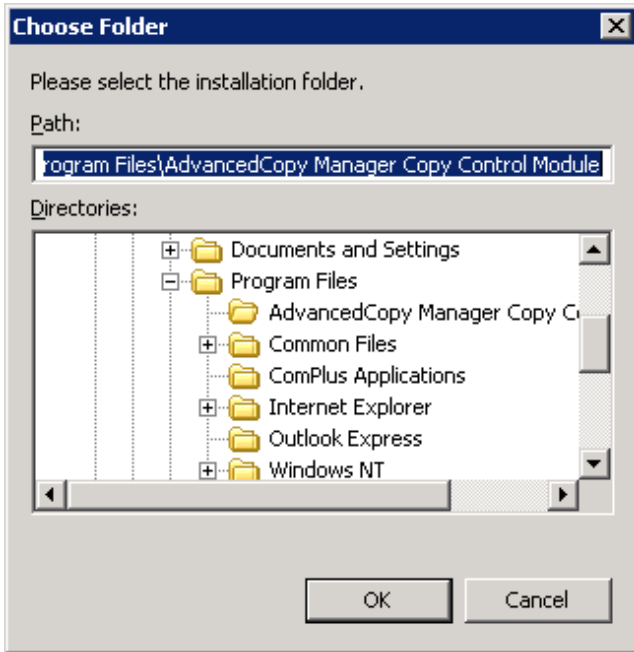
Choose Folder

Please select the installation folder.

Path:

rogram Files\AdvancedCopy Manager Copy Control Module

Directories:

Documents and Settings
Program Files
AdvancedCopy Manager Copy C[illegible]
Common Files
ComPlus Applications
Internet Explorer
Outlook Express
Windows NT

OK
Cancel